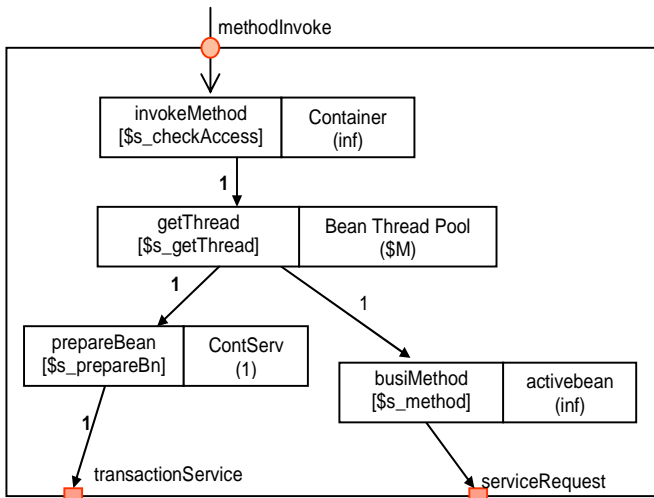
methodInvoke

invokeMethod
[$s_checkAccess]

Container
(inf)

1

getThread
[$s_getThread]

Bean Thread Pool
($M)

1

1

prepareBean
[$s_prepareBn]

ContServ
(1)

busiMethod
[$s_method]

activebean
(inf)

1

transactionService

serviceRequest